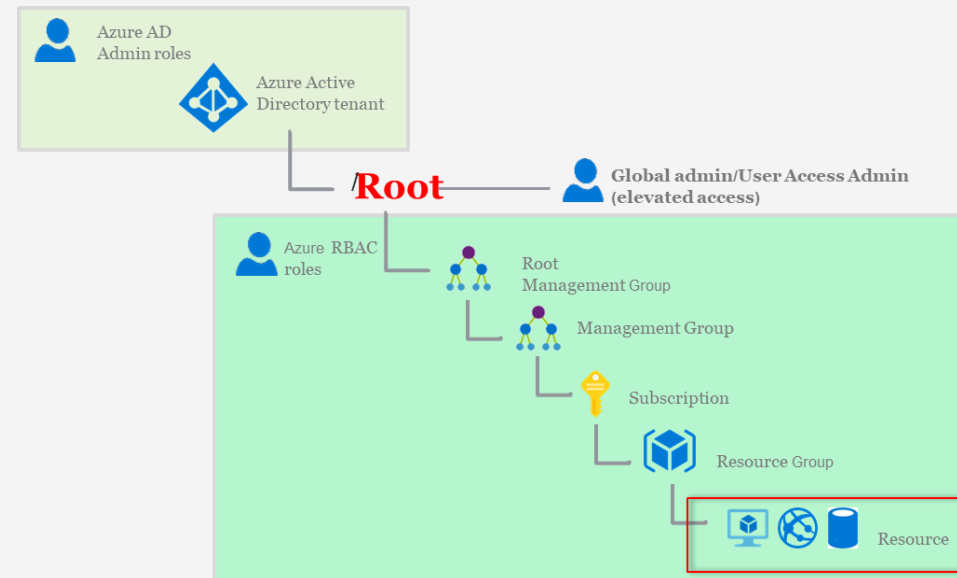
Azure AD
Admin roles

Azure Active
Directory tenant

/Root

Global admin/User Access Admin
(elevated access)

Azure RBAC
roles

Root
Management Group

Management Group

Subscription

Resource Group

Resource